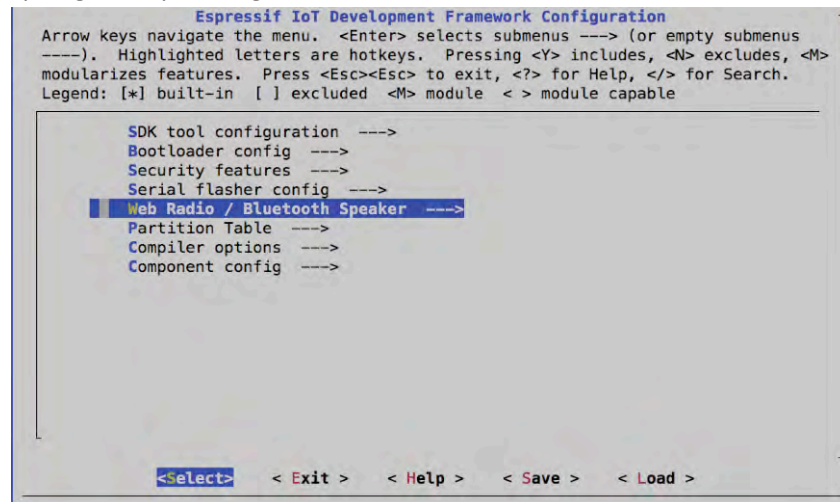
Espressif IoT Development Framework Configuration

Arrow keys navigate the menu. <Enter> selects submenus ---> (or empty submenus ----). Highlighted letters are hotkeys. Pressing <Y> includes, <N> excludes, <M> modularizes features. Press <Esc><Esc> to exit, <?> for Help, </> for Search. Legend: [*] built-in [ ] excluded <M> module < > module capable

SDK tool configuration --->
Bootloader config --->
Security features --->
Serial flasher config --->
Web Radio / Bluetooth Speaker --->
Partition Table --->
Compiler options --->
Component config --->

<Select> < Exit > < Help > < Save > < Load >